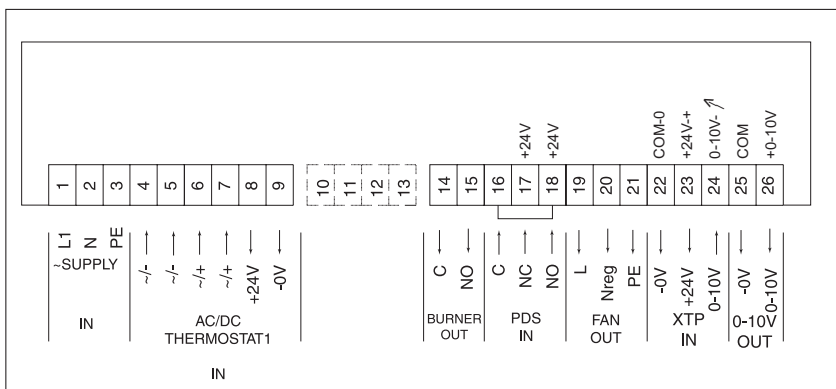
+24V +24V COM-0 +24V-+ 0-10V- COM +0-10V

1 2 3 4 5 6 7 8 9 10 11 12 13 14 15 16 17 18 19 20 21 22 23 24 25 26

L1 N PE
~SUPPLY

~/- ~/- ~/+ ~/+ +24V -0V

C NO C NC NO L Nreg PE -0V +24V 0-10V -0V 0-10V

IN

AC/DC
THERMOSTAT1

BURNER
OUT

PDS
IN

FAN
OUT

XTP
IN

0-10V
OUT

IN